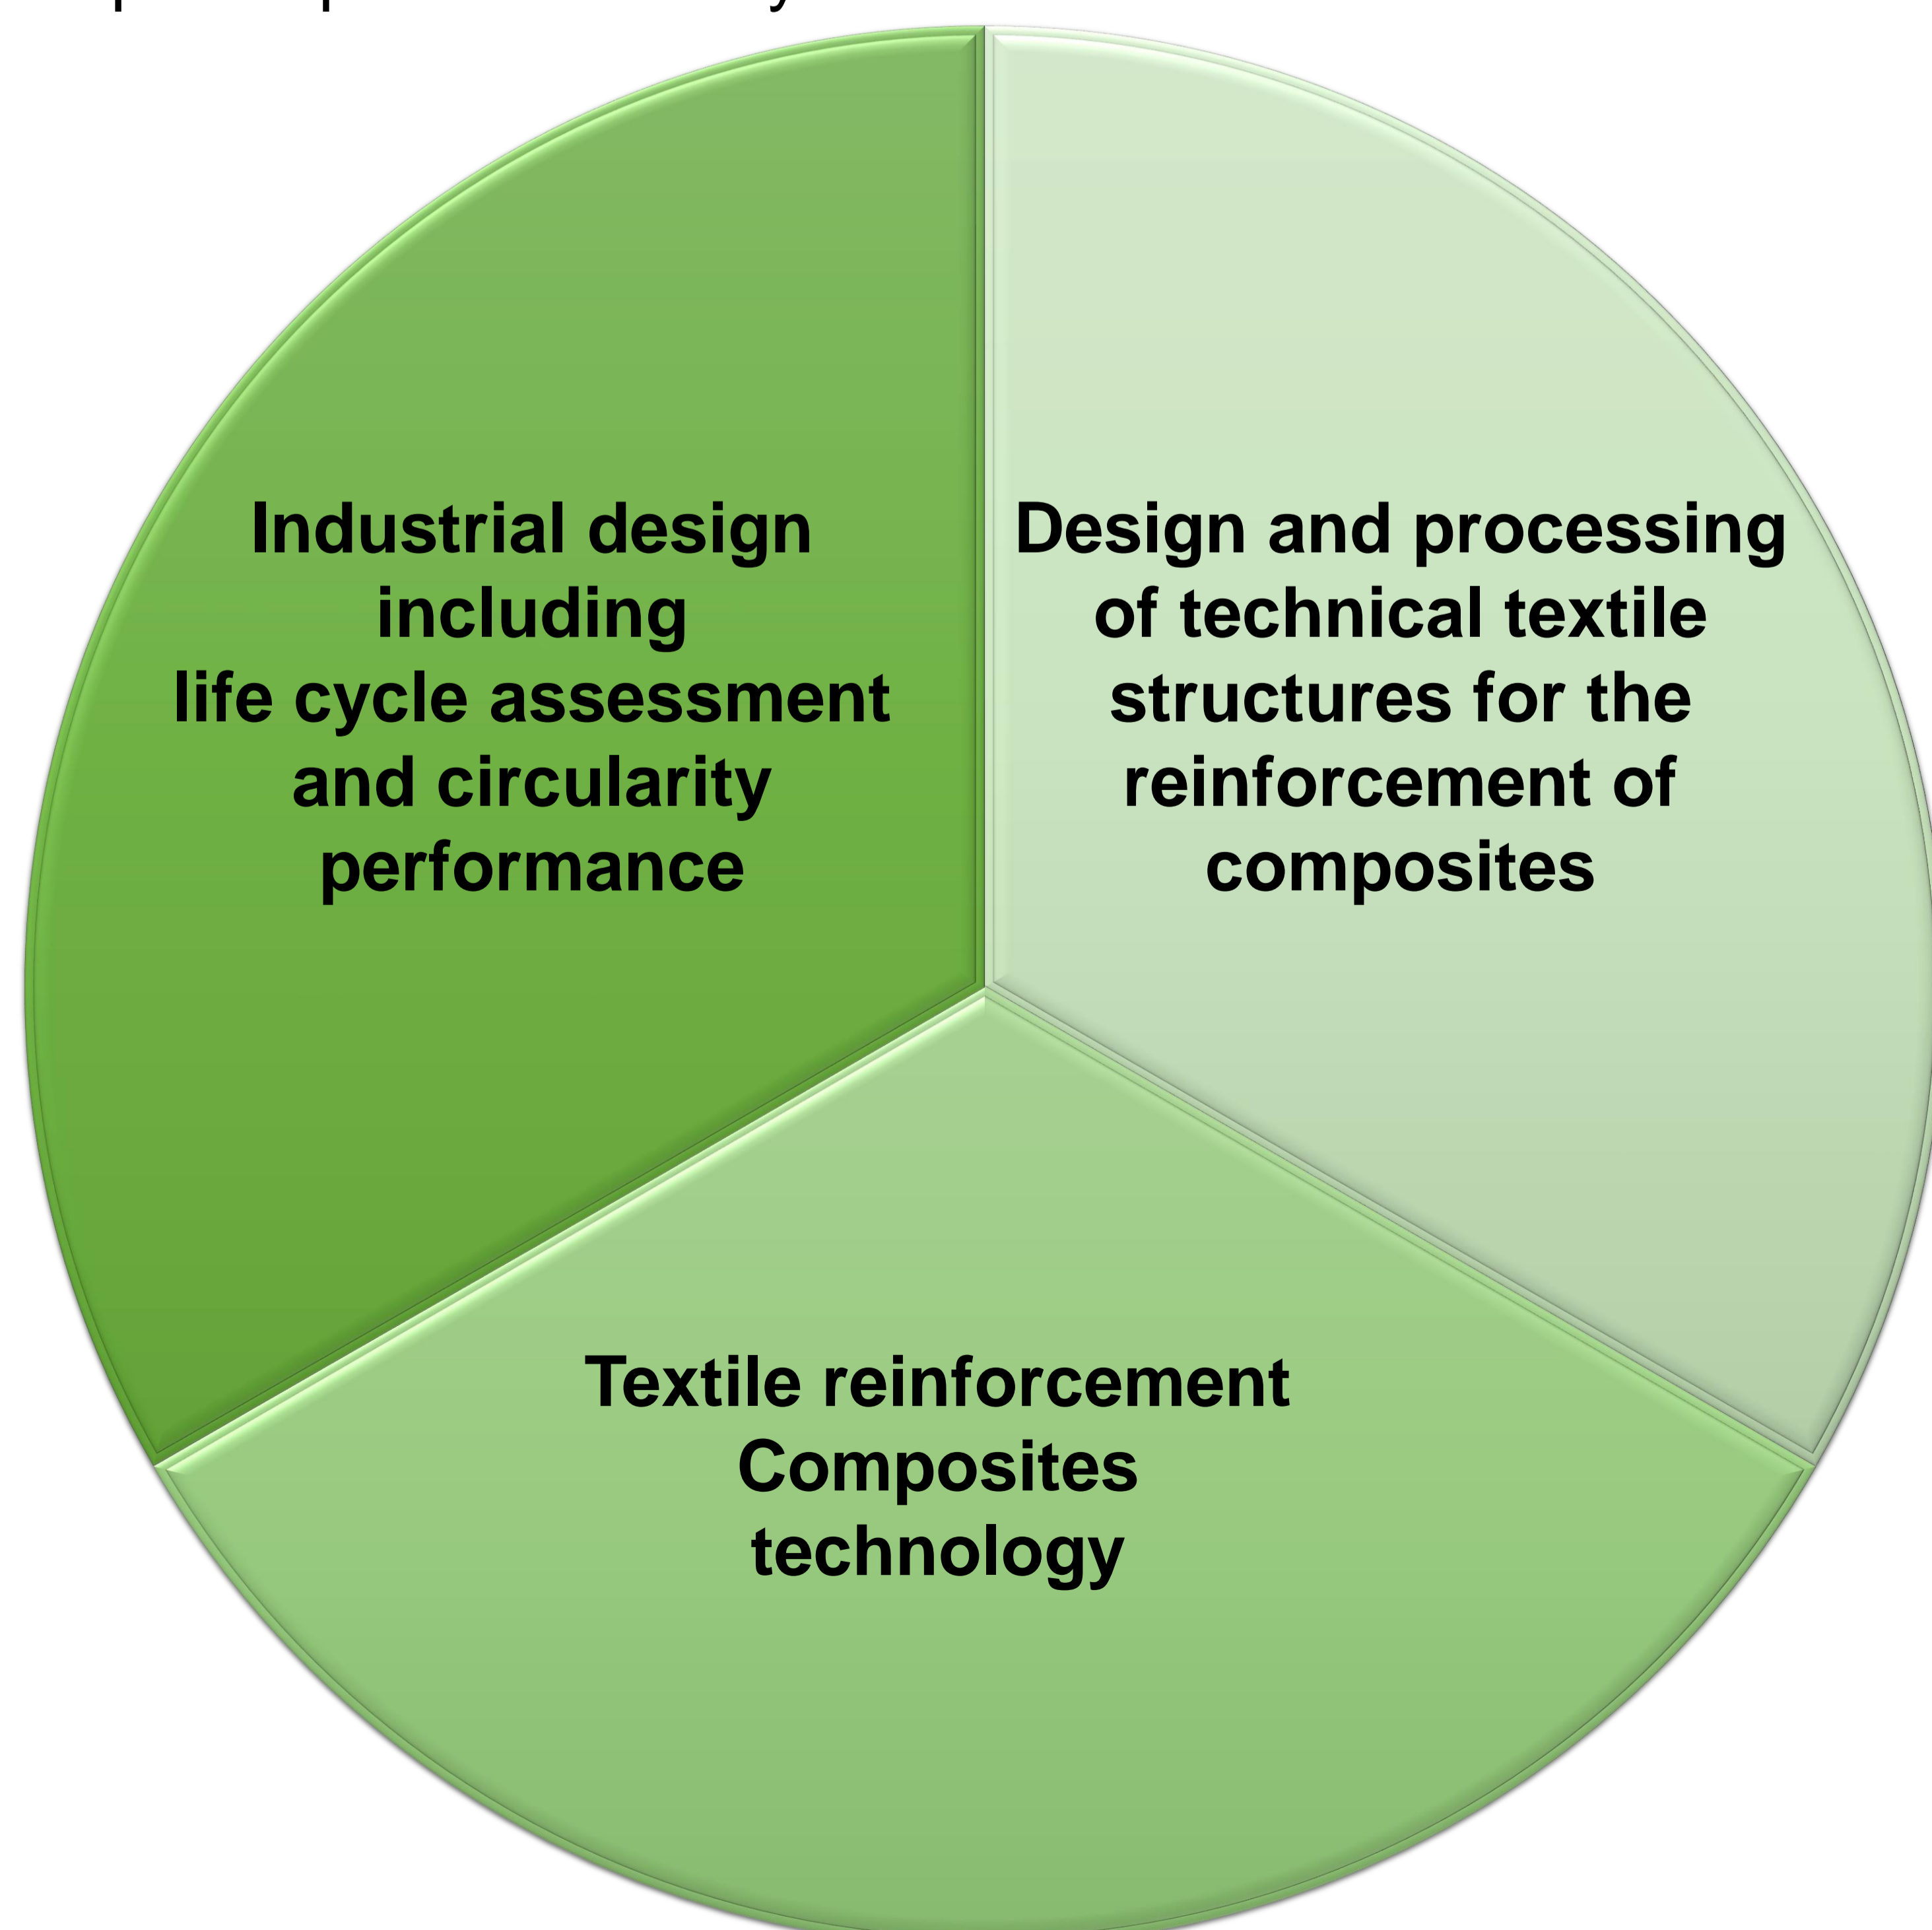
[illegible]

Industrial design including life cycle assessment and circularity performance

Design and processing of technical textile structures for the reinforcement of composites

Textile reinforcement Composites technology